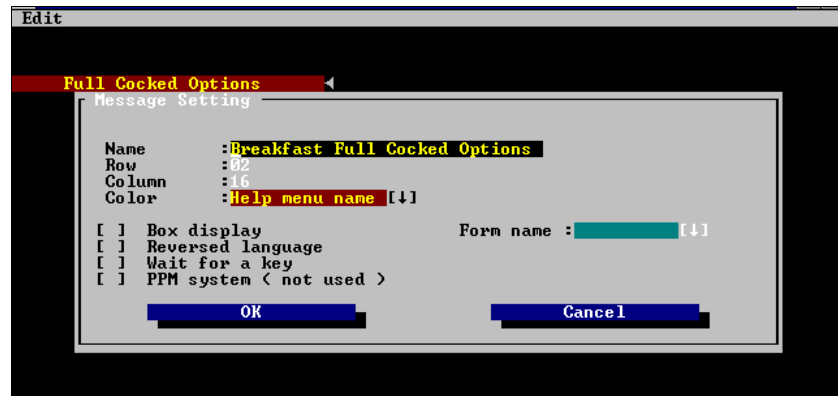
Edit

Full Cocked Options

Message Setting

Name :Breakfast Full Cocked Options
Row :02
Column :16
Color :Help menu name [↓]

[ ] Box display
[ ] Reversed language
[ ] Wait for a key
[ ] PPM system ( not used )

Form name : [↓]

OK

Cancel